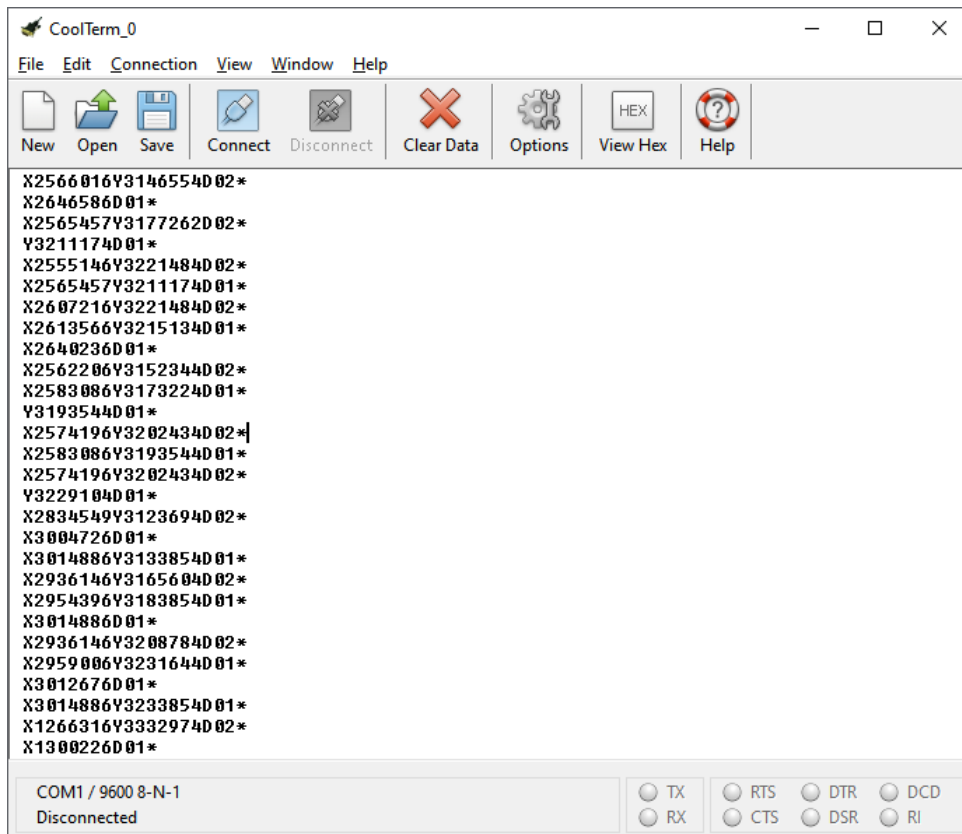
CoolTerm_0

File Edit Connection View Window Help

New Open Save Connect Disconnect Clear Data Options HEX View Hex Help

X2566016Y3146554D02*
X2646586D01*
X2565457Y3177262D02*
Y3211174D01*
X2555146Y3221484D02*
X2565457Y3211174D01*
X2607216Y3221484D02*
X2613566Y3215134D01*
X2640236D01*
X2562206Y3152344D02*
X2583086Y3173224D01*
Y3193544D01*
X2574196Y3202434D02*
X2583086Y3193544D01*
X2574196Y3202434D02*
Y3229104D01*
X2834549Y3123694D02*
X3004726D01*
X3014886Y3133854D01*
X2936146Y3165604D02*
X2954396Y3183854D01*
X3014886D01*
X2936146Y3208784D02*
X2959006Y3231644D01*
X3012676D01*
X3014886Y3233854D01*
X1266316Y3332974D02*
X1300226D01*

COM1 / 9600 8-N-1
Disconnected

TX
RX
RTS
CTS
DTR
DSR
DCD
RI